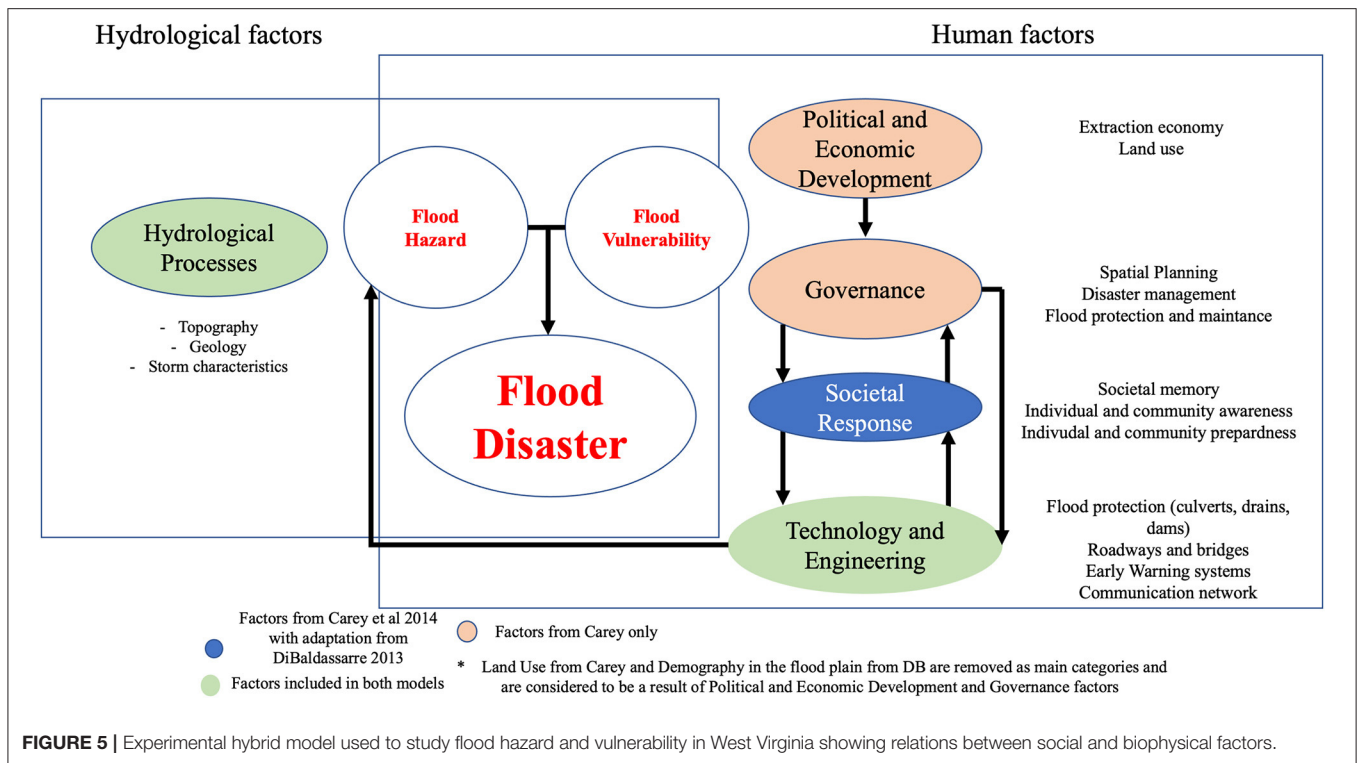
Hydrological factors

Human factors

Hydrological Processes

- Topography
- Geology
- Storm characteristics

Flood Hazard

Flood Vulnerability

Flood Disaster

Political and Economic Development

Extraction economy
Land use

Governance

Spatial Planning
Disaster management
Flood protection and maintance

Societal Response

Societal memory
Individual and community awareness
Indivudal and community prepardness

Technology and Engineering

Flood protection (culverts, drains, dams)
Roadways and bridges
Early Warning systems
Communication network

Factors from Carey et al 2014 with adaptation from DiBaldassarre 2013

Factors from Carey only

Factors included in both models

* Land Use from Carey and Demography in the flood plain from DB are removed as main categories and are considered to be a result of Political and Economic Development and Governance factors

**FIGURE 5 |** Experimental hybrid model used to study flood hazard and vulnerability in West Virginia showing relations between social and biophysical factors.